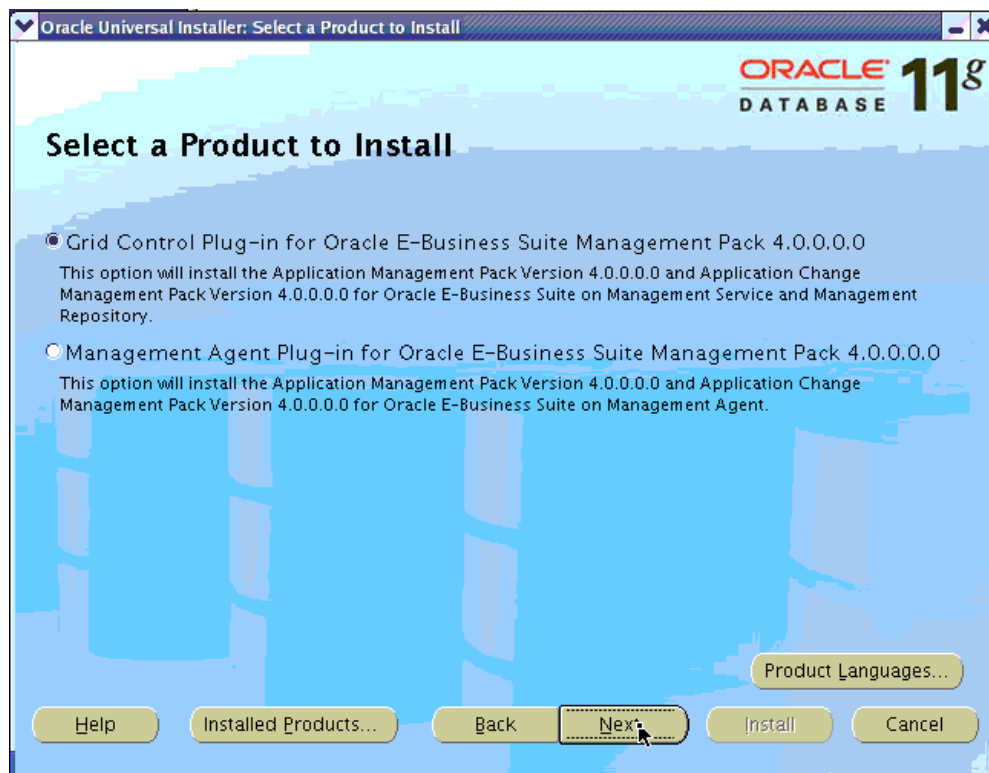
Oracle Universal Installer: Select a Product to Install

ORACLE DATABASE 11g

Select a Product to Install

Grid Control Plug-in for Oracle E-Business Suite Management Pack 4.0.0.0.0

This option will install the Application Management Pack Version 4.0.0.0.0 and Application Change Management Pack Version 4.0.0.0.0 for Oracle E-Business Suite on Management Service and Management Repository.

Management Agent Plug-in for Oracle E-Business Suite Management Pack 4.0.0.0.0

This option will install the Application Management Pack Version 4.0.0.0.0 and Application Change Management Pack Version 4.0.0.0.0 for Oracle E-Business Suite on Management Agent.

Product Languages...

Help

Installed Products...

Back

Next

Install

Cancel